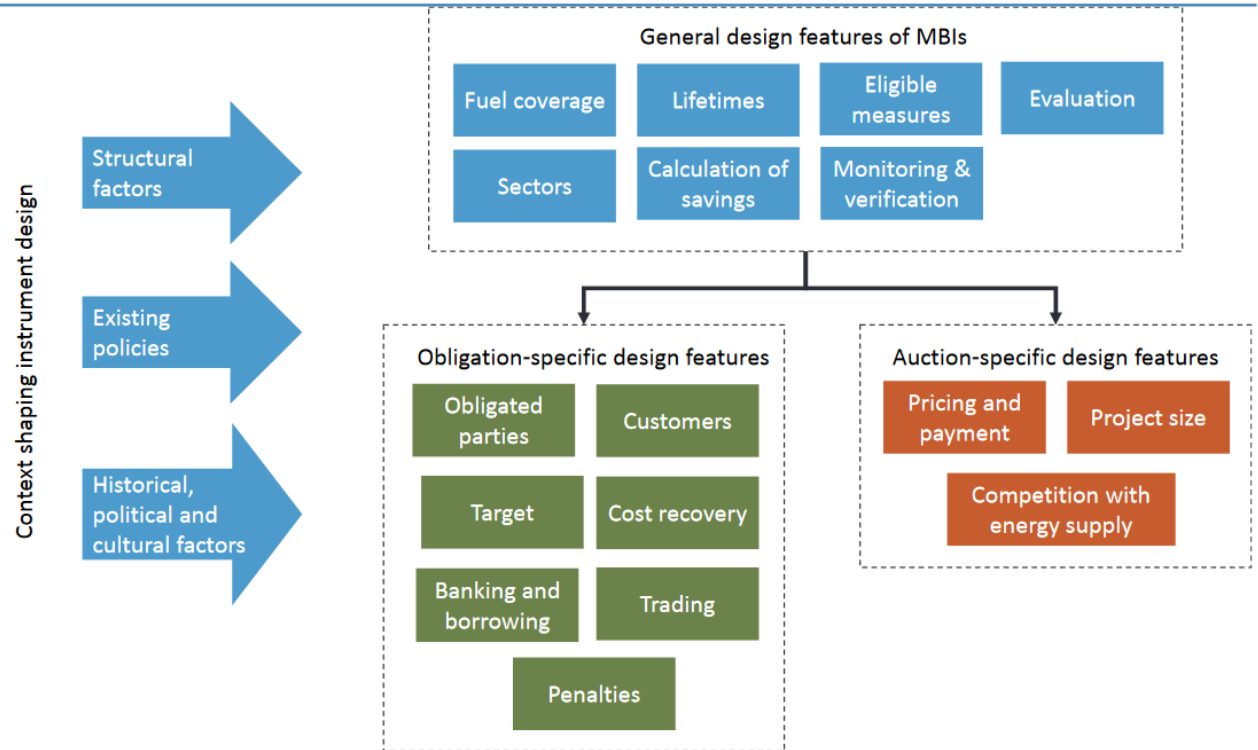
Context shaping instrument design

Structural factors

Existing policies

Historical, political and cultural factors

General design features of MBIs

Fuel coverage

Lifetimes

Eligible measures

Evaluation

Sectors

Calculation of savings

Monitoring & verification

Obligation-specific design features

Obligated parties

Customers

Target

Cost recovery

Banking and borrowing

Trading

Penalties

Auction-specific design features

Pricing and payment

Project size

Competition with energy supply